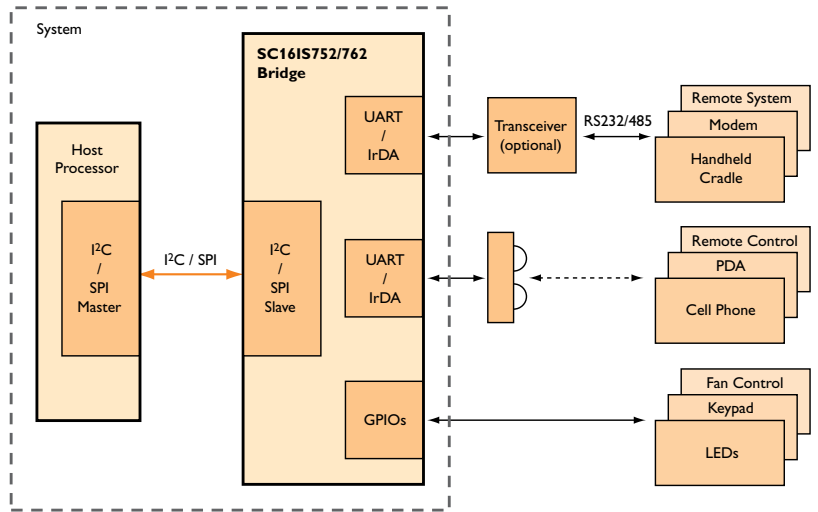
System

Host Processor

I$^2$C / SPI Master

I$^2$C / SPI

SC16IS752/762 Bridge

I$^2$C / SPI Slave

UART / IrDA

UART / IrDA

GPIOs

Transceiver (optional)

RS232/485

Remote System

Modem

Handheld Cradle

Remote Control

PDA

Cell Phone

Fan Control

Keypad

LEDs